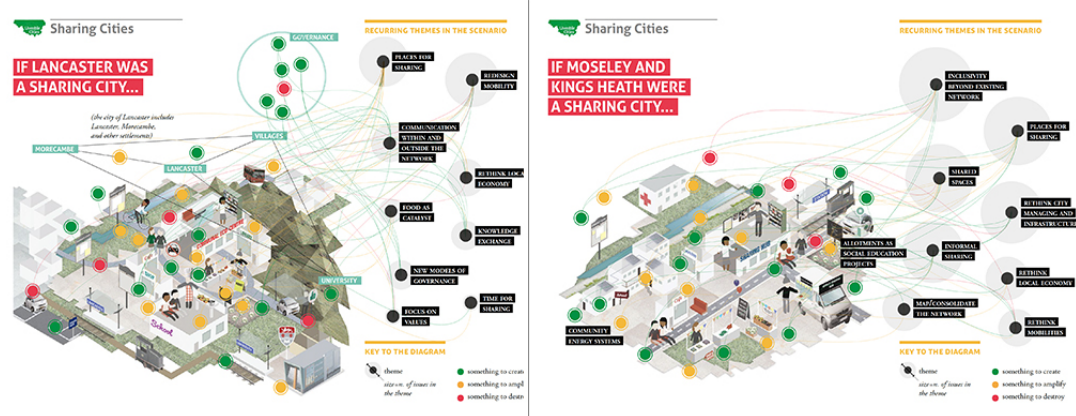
Sharing Cities

IF LANCASTER WAS A SHARING CITY...

(the city of Lancaster includes Lancaster, Morecambe, and other settlements)

GOVERNANCE

VILLAGES

MORECAMBE

LANCASTER

UNIVERSITY

School

RECURRING THEMES IN THE SCENARIO

PLACES FOR SHARING

REDESIGN MOBILITY

COMMUNICATION WITHIN AND OUTSIDE THE NETWORK

RETHINK LOCA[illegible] ECONOMY

FOOD AS CATALYST

KNOWLEDGE EXCHANGE

NEW MODELS OF GOVERNANCE

FOCUS ON VALUES

TIME FOR SHARING

KEY TO THE DIAGRAM

theme

size=n. of issues in the theme

something to creat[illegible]

something to ampli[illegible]

something to destr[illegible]

Sharing Cities

IF MOSELEY AND KINGS HEATH WERE A SHARING CITY...

RECURRING THEMES IN THE SCENARIO

INCLUSIVITY BEYOND EXISTING NETWORK

PLACES FOR SHARING

SHARED SPACES

RETHINK CITY MANAGING AND INFRASTRUCTURE

ALLOTMENTS AS SOCIAL EDUCATION PROJECTS

INFORMAL SHARING

RETHINK LOCAL ECONOMY

MAP/CONSOLIDATE THE NETWORK

RETHINK MOBILITIES

COMMUNITY ENERGY SYSTEMS

KEY TO THE DIAGRAM

theme

size=n. of issues in the theme

something to create

something to amplify

something to destroy